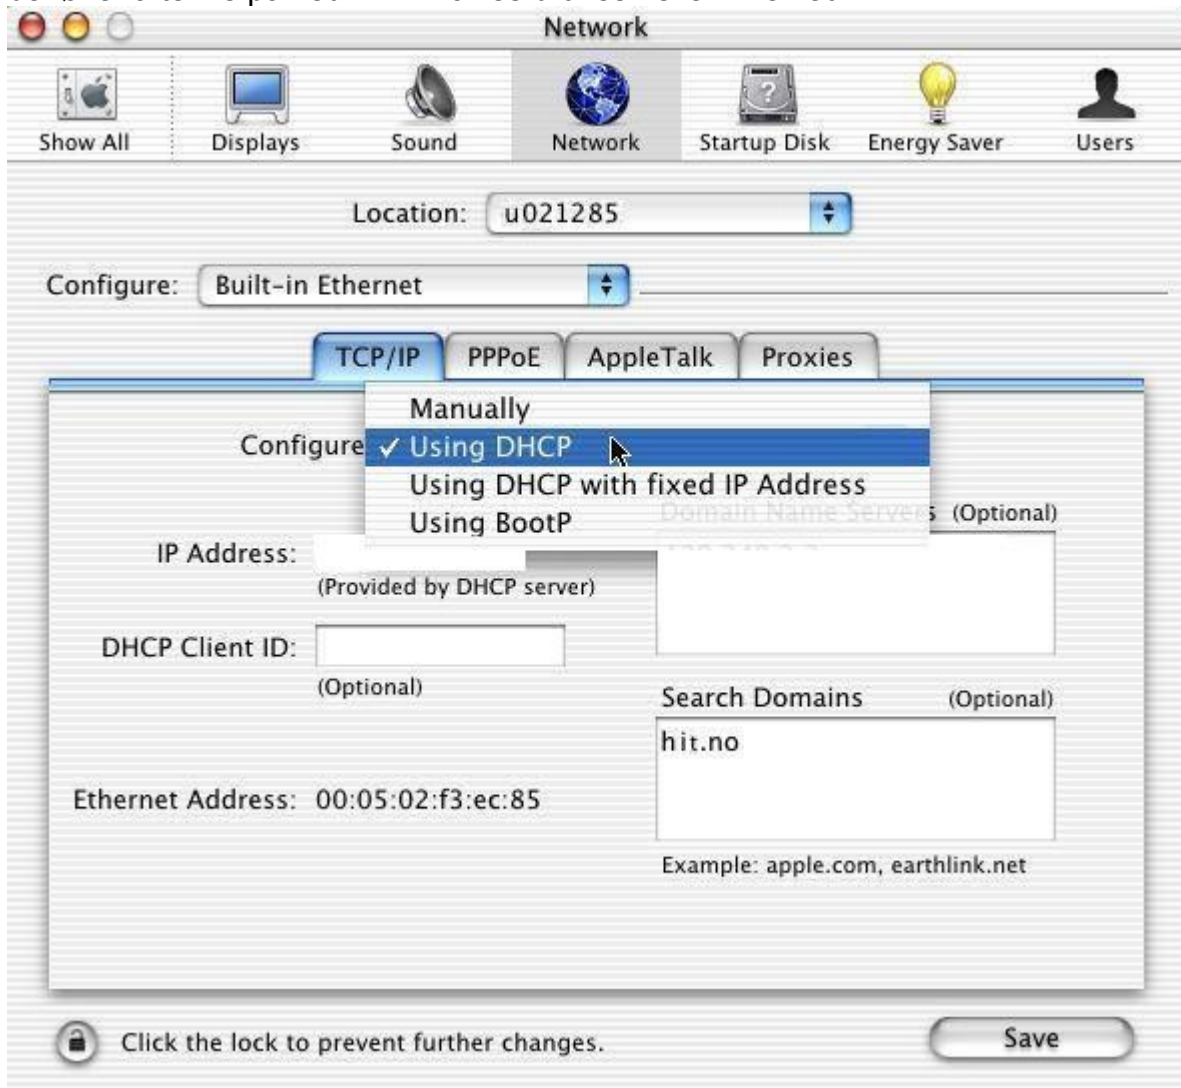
Network

Show All
Displays
Sound
Network
Startup Disk
Energy Saver
Users

Location: u021285

Configure: Built-in Ethernet

TCP/IP
PPPoE
AppleTalk
Proxies

Configure
Manually
✓ Using DHCP
Using DHCP with fixed IP Address
Using BootP

Domain Name Servers (Optional)

IP Address:
(Provided by DHCP server)

DHCP Client ID:
(Optional)

Search Domains (Optional)
hit.no

Ethernet Address: 00:05:02:f3:ec:85

Example: apple.com, earthlink.net

Click the lock to prevent further changes.

Save